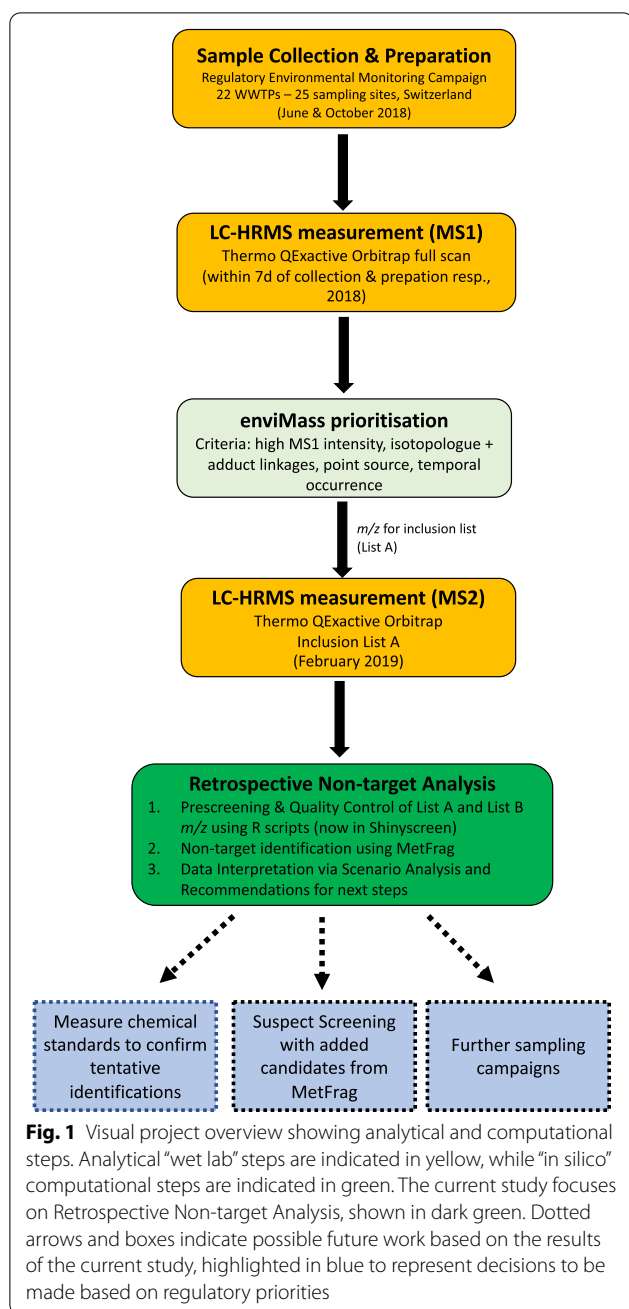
Sample Collection & Preparation
Regulatory Environmental Monitoring Campaign
22 WWTPs – 25 sampling sites, Switzerland
(June & October 2018)

LC-HRMS measurement (MS1)
Thermo QExactive Orbitrap full scan
(within 7d of collection & prepation resp., 2018)

enviMass prioritisation
Criteria: high MS1 intensity, isotopologue + adduct linkages, point source, temporal occurrence

$m/z$ for inclusion list (List A)

LC-HRMS measurement (MS2)
Thermo QExactive Orbitrap
Inclusion List A
(February 2019)

Retrospective Non-target Analysis
1. Prescreening & Quality Control of List A and List B $m/z$ using R scripts (now in Shinyscreen)
2. Non-target identification using MetFrag
3. Data Interpretation via Scenario Analysis and Recommendations for next steps

Measure chemical standards to confirm tentative identifications

Suspect Screening with added candidates from MetFrag

Further sampling campaigns

Fig. 1 Visual project overview showing analytical and computational steps. Analytical "wet lab" steps are indicated in yellow, while "in silico" computational steps are indicated in green. The current study focuses on Retrospective Non-target Analysis, shown in dark green. Dotted arrows and boxes indicate possible future work based on the results of the current study, highlighted in blue to represent decisions to be made based on regulatory priorities